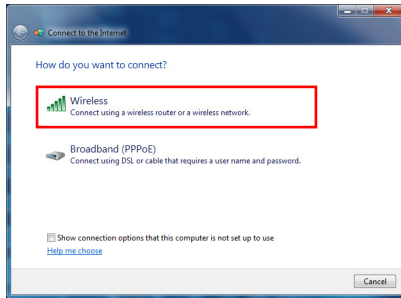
Connect to the Internet

How do you want to connect?

Wireless
Connect using a wireless router or a wireless network.

Broadband (PPPoE)
Connect using DSL or cable that requires a user name and password.

Show connection options that this computer is not set up to use

Help me choose

Cancel